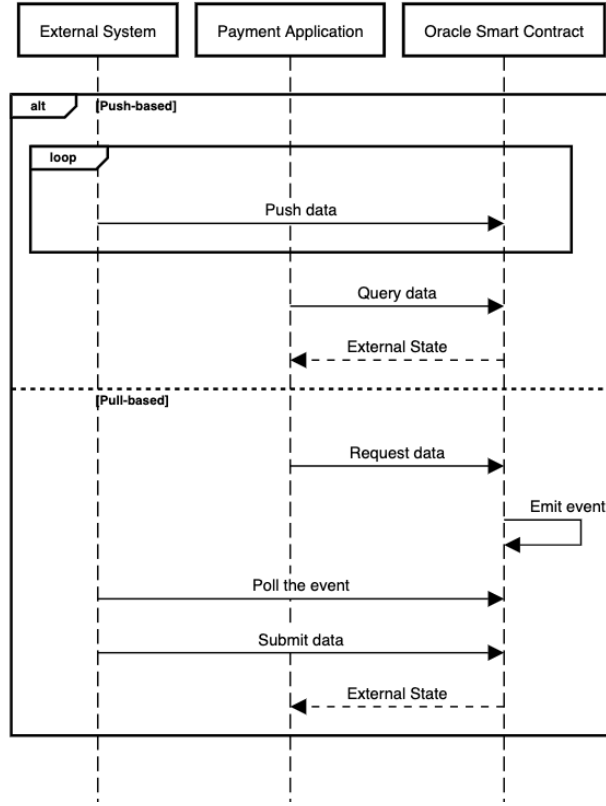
External System

Payment Application

Oracle Smart Contract

alt

[Push-based]

loop

Push data

Query data

External State

[Pull-based]

Request data

Emit event

Poll the event

Submit data

External State